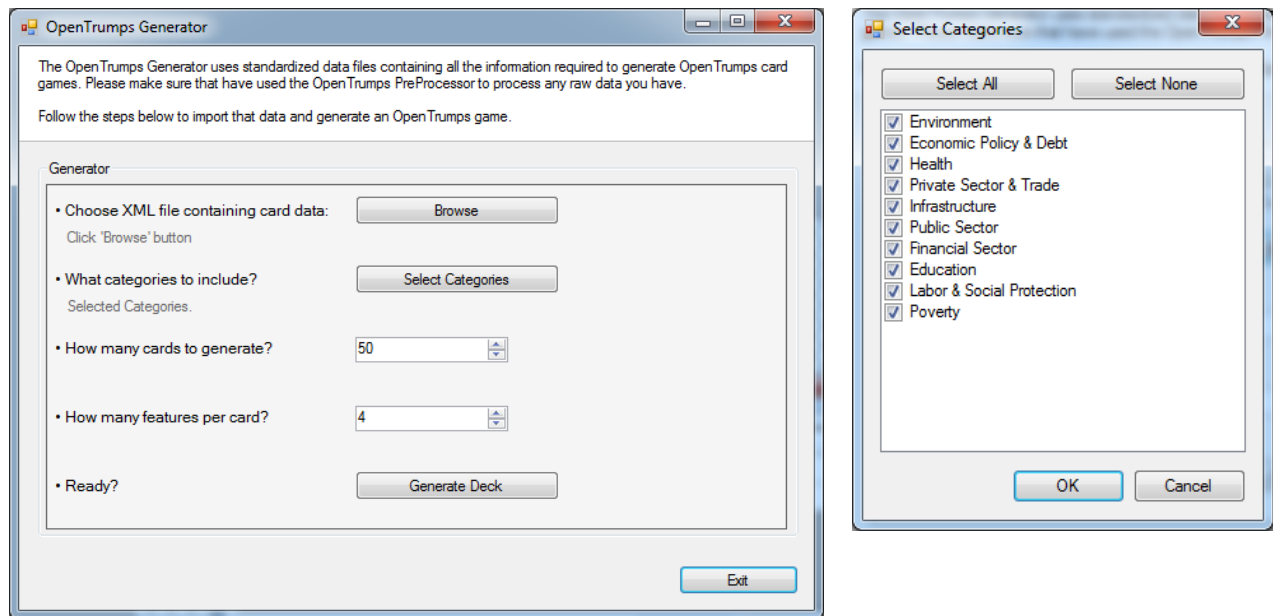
OpenTrumps Generator

The OpenTrumps Generator uses standardized data files containing all the information required to generate OpenTrumps card games. Please make sure that have used the OpenTrumps PreProcessor to process any raw data you have.

Follow the steps below to import that data and generate an OpenTrumps game.

Generator

• Choose XML file containing card data: Browse

Click 'Browse' button

• What categories to include? Select Categories

Selected Categories.

• How many cards to generate? 50

• How many features per card? 4

• Ready? Generate Deck

Exit

Select Categories

Select All Select None

Environment
Economic Policy & Debt
Health
Private Sector & Trade
Infrastructure
Public Sector
Financial Sector
Education
Labor & Social Protection
Poverty

OK Cancel